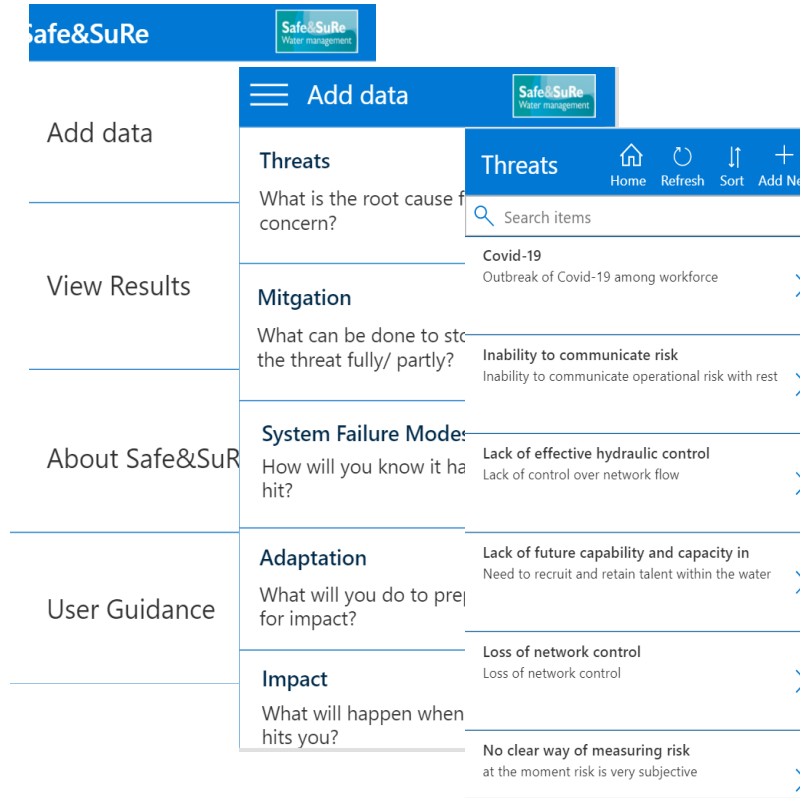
afe&SuRe

Safe&SuRe Water management

Add data

View Results

About Safe&SuR

User Guidance

Add data

Safe&SuRe Water management

Threats
What is the root cause f concern?

Mitgation
What can be done to sto the threat fully/ partly?

System Failure Modes
How will you know it ha hit?

Adaptation
What will you do to prep for impact?

Impact
What will happen when hits you?

Threats

Home Refresh Sort Add Ne

Search items

Covid-19
Outbreak of Covid-19 among workforce

Inability to communicate risk
Inability to communicate operational risk with rest

Lack of effective hydraulic control
Lack of control over network flow

Lack of future capability and capacity in
Need to recruit and retain talent within the water

Loss of network control
Loss of network control

No clear way of measuring risk
at the moment risk is very subjective